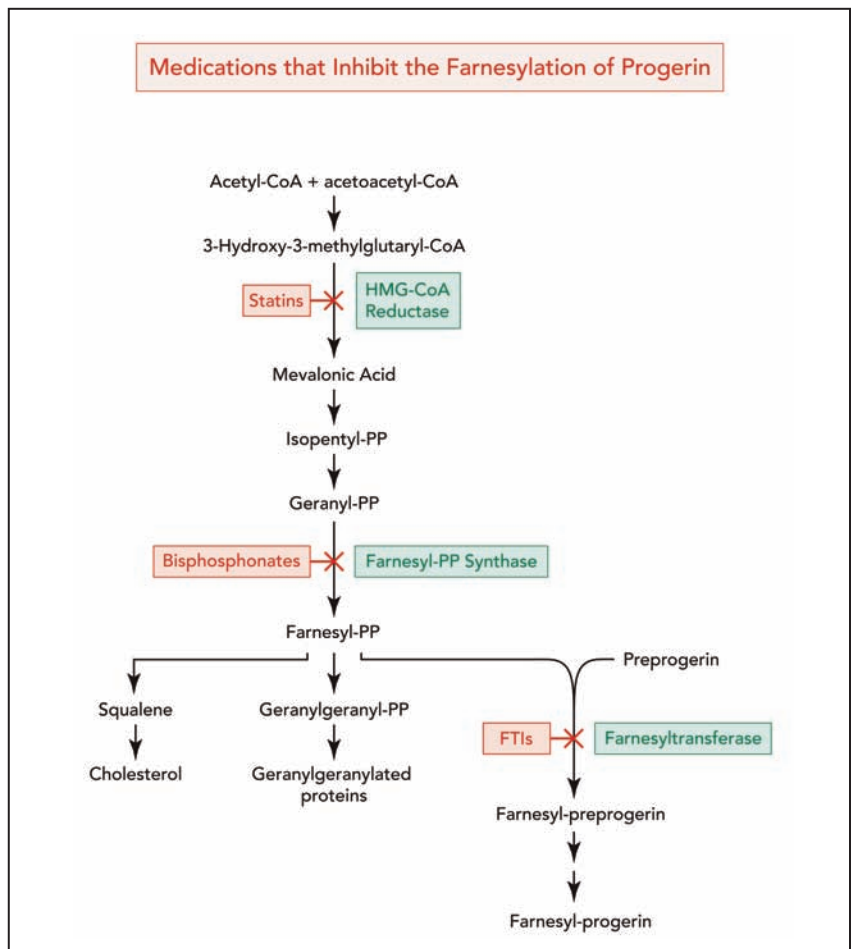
Medications that Inhibit the Farnesylation of Progerin

Acetyl-CoA + acetoacetyl-CoA

3-Hydroxy-3-methylglutaryl-CoA

Statins

HMG-CoA Reductase

Mevalonic Acid

Isopentyl-PP

Geranyl-PP

Bisphosphonates

Farnesyl-PP Synthase

Farnesyl-PP

Preprogerin

Squalene

Cholesterol

Geranylgeranyl-PP

Geranylgeranylated proteins

FTIs

Farnesyltransferase

Farnesyl-preprogerin

Farnesyl-progerin